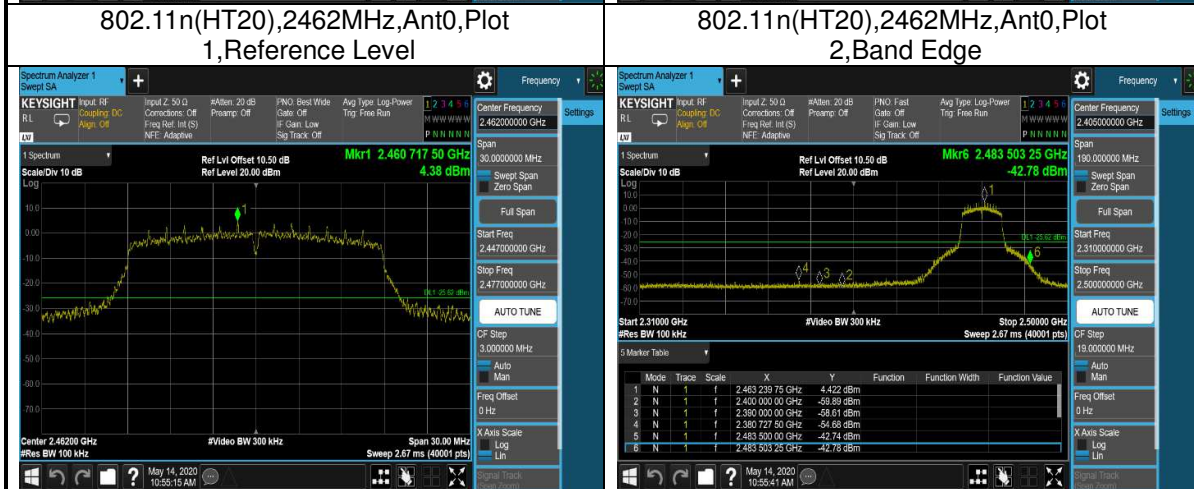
| 802.11n(HT20),2462MHz,Ant0,Plot 1,Reference Level | 802.11n(HT20),2462MHz,Ant0,Plot 2,Band Edge |
|---|---|

Spectrum Analyzer 1
Swept SA
Frequency
KEYSIGHT Input: RF Coupling: DC Align: Off
Input Z: 50 Ω Corrections: Off Freq Ref: Int (S) NFE: Adaptive
#Atten: 20 dB Preamp: Off
PNO: Best Wide Gate: Off IF Gain: Low Sig Track: Off
Avg Type: Log-Power Trig: Free Run
1 2 3 4 5 6
M W W W W W
P N N N N N
Center Frequency 2.462000000 GHz
Settings
1 Spectrum
Scale/Div 10 dB
Log
Ref Lvl Offset 10.50 dB
Ref Level 20.00 dBm
Mkr1 2.460 717 50 GHz
4.38 dBm
10.0
0.00
-10.0
-20.0
-30.0
-40.0
-50.0
-60.0
-70.0
DL1 -25.62 dBm
1
Span 30.0000000 MHz
Swept Span
Zero Span
Full Span
Start Freq 2.447000000 GHz
Stop Freq 2.477000000 GHz
AUTO TUNE
CF Step 3.000000 MHz
Auto
Man
Freq Offset 0 Hz
X Axis Scale
Log
Lin
Signal Track
Center 2.46200 GHz
#Res BW 100 kHz
#Video BW 300 kHz
Span 30.00 MHz
Sweep 2.67 ms (40001 pts)
May 14, 2020 10:55:15 AM

Spectrum Analyzer 1
Swept SA
Frequency
KEYSIGHT Input: RF Coupling: DC Align: Off
Input Z: 50 Ω Corrections: Off Freq Ref: Int (S) NFE: Adaptive
#Atten: 20 dB Preamp: Off
PNO: Fast Gate: Off IF Gain: Low Sig Track: Off
Avg Type: Log-Power Trig: Free Run
1 2 3 4 5 6
M W W W W W
P N N N N N
Center Frequency 2.405000000 GHz
Settings
1 Spectrum
Scale/Div 10 dB
Log
Ref Lvl Offset 10.50 dB
Ref Level 20.00 dBm
Mkr6 2.483 503 25 GHz
-42.78 dBm
10.0
0.00
-10.0
-20.0
-30.0
-40.0
-50.0
-60.0
-70.0
DL1 -25.62 dBm
1
2
3
4
6
Span 190.00000 MHz
Swept Span
Zero Span
Full Span
Start Freq 2.310000000 GHz
Stop Freq 2.500000000 GHz
AUTO TUNE
CF Step 19.000000 MHz
Auto
Man
Freq Offset 0 Hz
X Axis Scale
Log
Lin
Signal Track
Start 2.31000 GHz
#Res BW 100 kHz
#Video BW 300 kHz
Stop 2.50000 GHz
Sweep 2.67 ms (40001 pts)
5 Marker Table

| | Mode | Trace | Scale | X | Y | Function | Function Width | Function Value |
|---|---|---|---|---|---|---|---|---|
| 1 | N | 1 | f | 2.463 239 75 GHz | 4.422 dBm | | | |
| 2 | N | 1 | f | 2.400 000 00 GHz | -59.89 dBm | | | |
| 3 | N | 1 | f | 2.390 000 00 GHz | -58.61 dBm | | | |
| 4 | N | 1 | f | 2.380 727 50 GHz | -54.68 dBm | | | |
| 5 | N | 1 | f | 2.483 500 00 GHz | -42.74 dBm | | | |
| 6 | N | 1 | f | 2.483 503 25 GHz | -42.78 dBm | | | |

May 14, 2020 10:55:41 AM